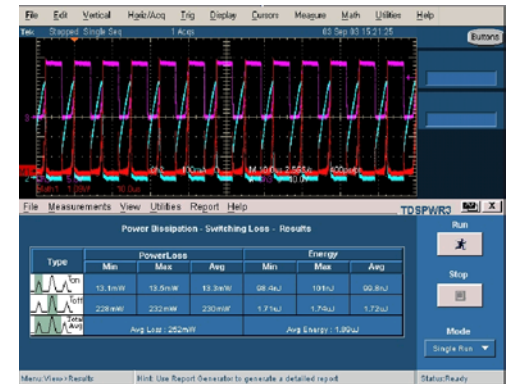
File Edit Vertical Horiz/Acq Trig Display Cursors Measure Math Utilities Help

Tek Stopped Single Seq 1 Acqs 03 Sep 03 15:21:25

Buttons

Math1 1.00V 10.0us

M 10.0us 2.5GS/s 400ps/pt

File Measurements View Utilities Report Help

TDSPWR3

Power Dissipation - Switching Loss - Results

| Type | PowerLoss Min | PowerLoss Max | PowerLoss Avg | Energy Min | Energy Max | Energy Avg |
|---|---|---|---|---|---|---|
| Ton | 13.1mW | 13.5mW | 13.3mW | 98.4uJ | 101nJ | 99.8nJ |
| Toff | 228mW | 232mW | 230mW | 1.71uJ | 1.74uJ | 1.72uJ |
| Total Avg | Avg Loss: 252mW | | | Avg Energy: 1.89uJ | | |

Run

Stop

Mode

Single Run

Menu:View>Results Hint: Use Report Generator to generate a detailed report Status:Ready